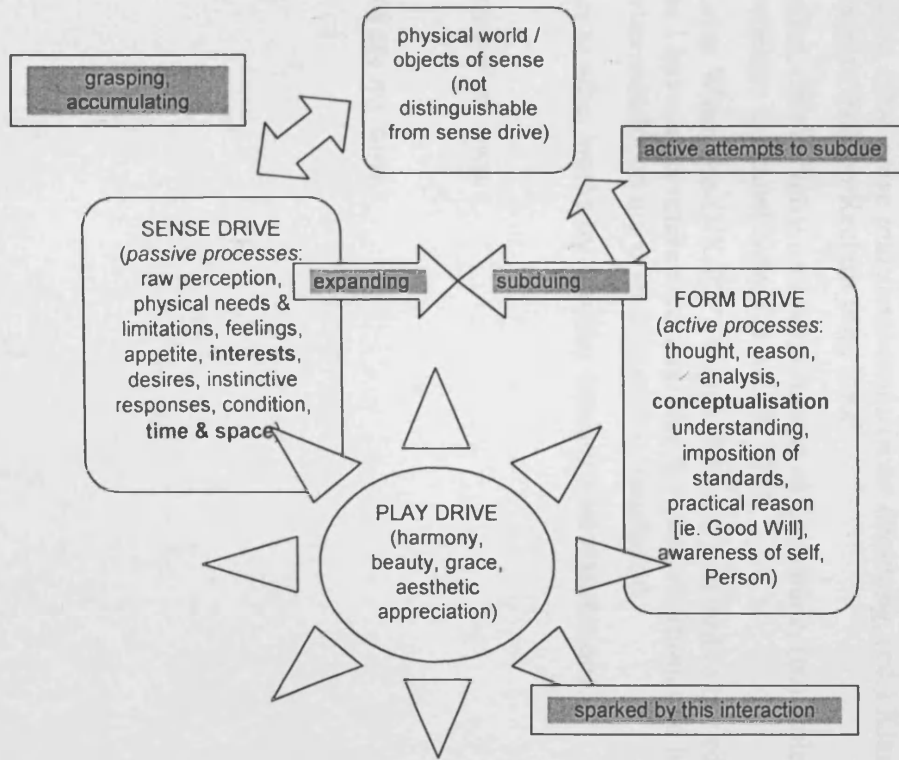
grasping, accumulating

physical world / objects of sense (not distinguishable from sense drive)

active attempts to subdue

SENSE DRIVE (*passive processes*: raw perception, physical needs & limitations, feelings, appetite, **interests**, desires, instinctive responses, condition, **time & space**)

expanding

subduing

FORM DRIVE (*active processes*: thought, reason, analysis, **conceptualisation** understanding, imposition of standards, practical reason [ie. Good Will], awareness of self, Person)

PLAY DRIVE (harmony, beauty, grace, aesthetic appreciation)

sparked by this interaction